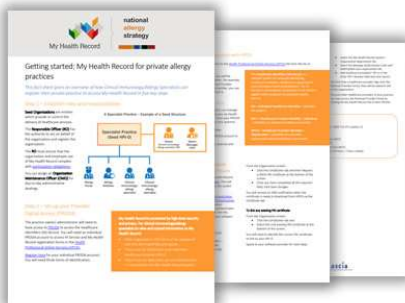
My Health Record

national allergy strategy

Getting started: My Health Record for private allergy practices

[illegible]

Step 1 – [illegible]

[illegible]

A Specialist Practice – Example of a Seed Structure

Specialist Practice (Seed HPI-O)

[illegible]

Step 2 – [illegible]

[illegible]

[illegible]